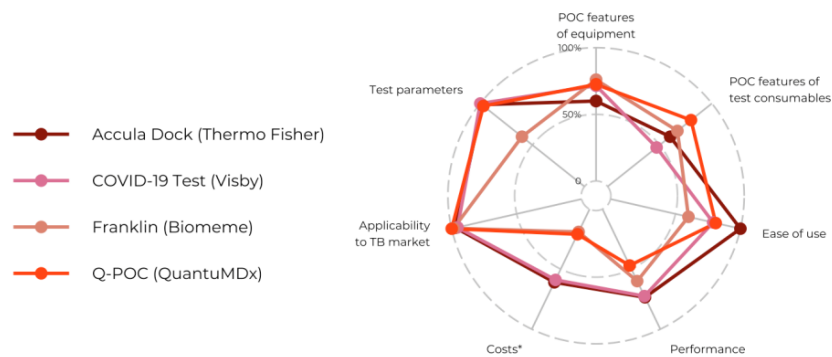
Accula Dock (Thermo Fisher)

COVID-19 Test (Visby)

Franklin (Biomeme)

Q-POC (QuantuMDx)

POC features of equipment

100%

50%

0

POC features of test consumables

Ease of use

Performance

Costs*

Applicability to TB market

Test parameters